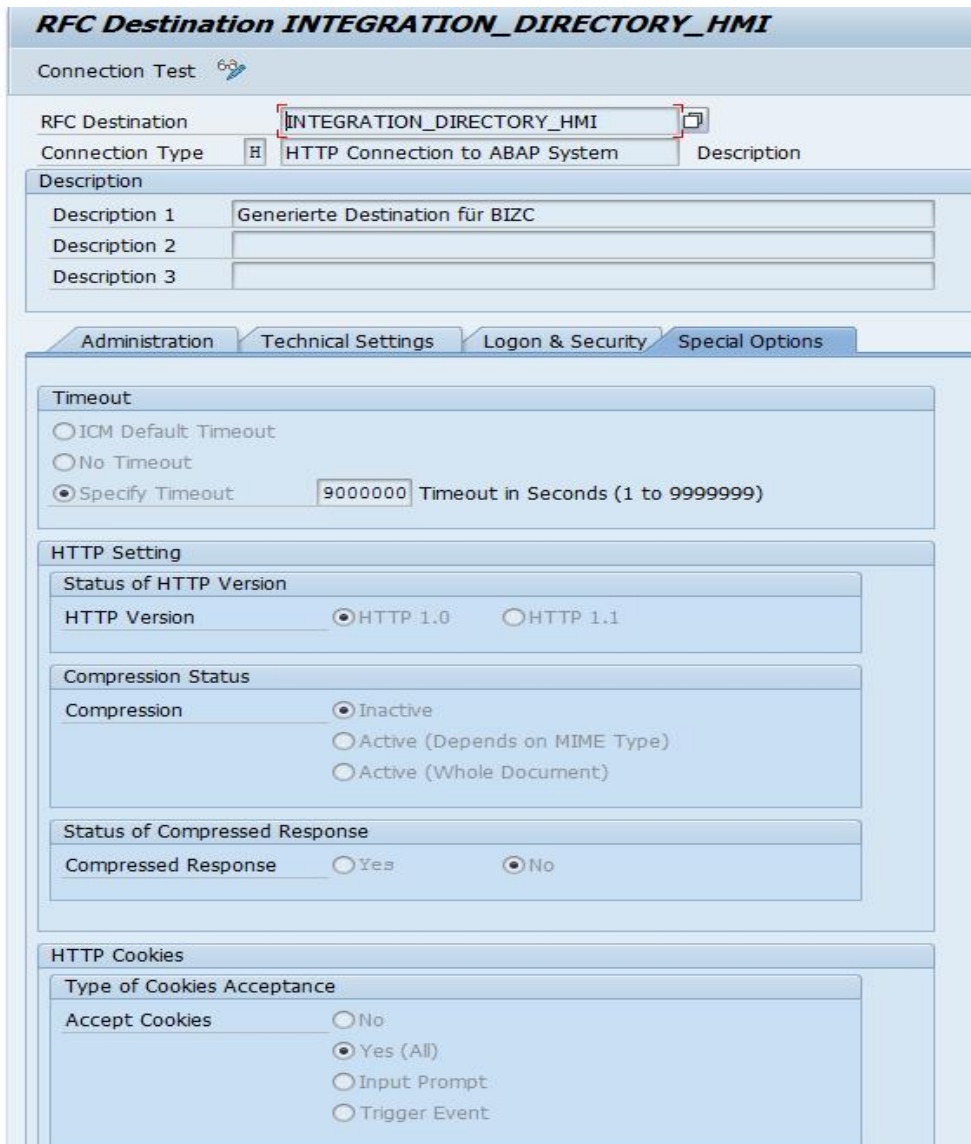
RFC Destination INTEGRATION_DIRECTORY_HMI

Connection Test

RFC Destination INTEGRATION_DIRECTORY_HMI
Connection Type H HTTP Connection to ABAP System Description

Description
Description 1 Generierte Destination für BIZC
Description 2
Description 3

Administration | Technical Settings | Logon & Security | Special Options

Timeout
ICM Default Timeout
No Timeout
Specify Timeout 9000000 Timeout in Seconds (1 to 9999999)

HTTP Setting
Status of HTTP Version
HTTP Version HTTP 1.0 HTTP 1.1

Compression Status
Compression Inactive
Active (Depends on MIME Type)
Active (Whole Document)

Status of Compressed Response
Compressed Response Yes No

HTTP Cookies
Type of Cookies Acceptance
Accept Cookies No
Yes (All)
Input Prompt
Trigger Event